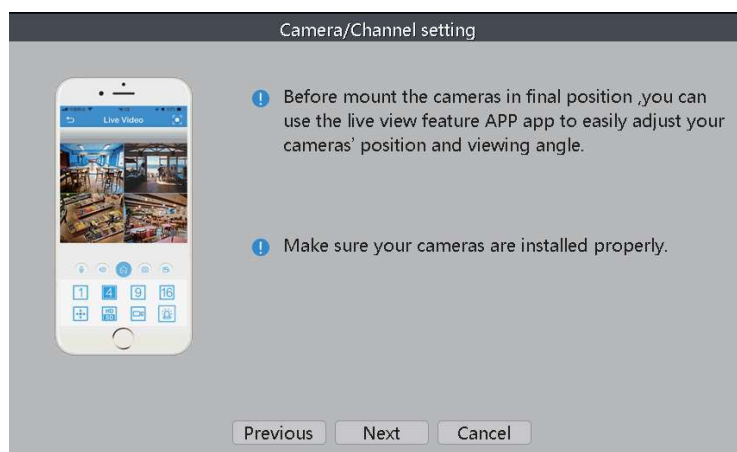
Camera/Channel setting

Live Video

1 4 9 16

Before mount the cameras in final position ,you can use the live view feature APP app to easily adjust your cameras' position and viewing angle.

Make sure your cameras are installed properly.

Previous Next Cancel